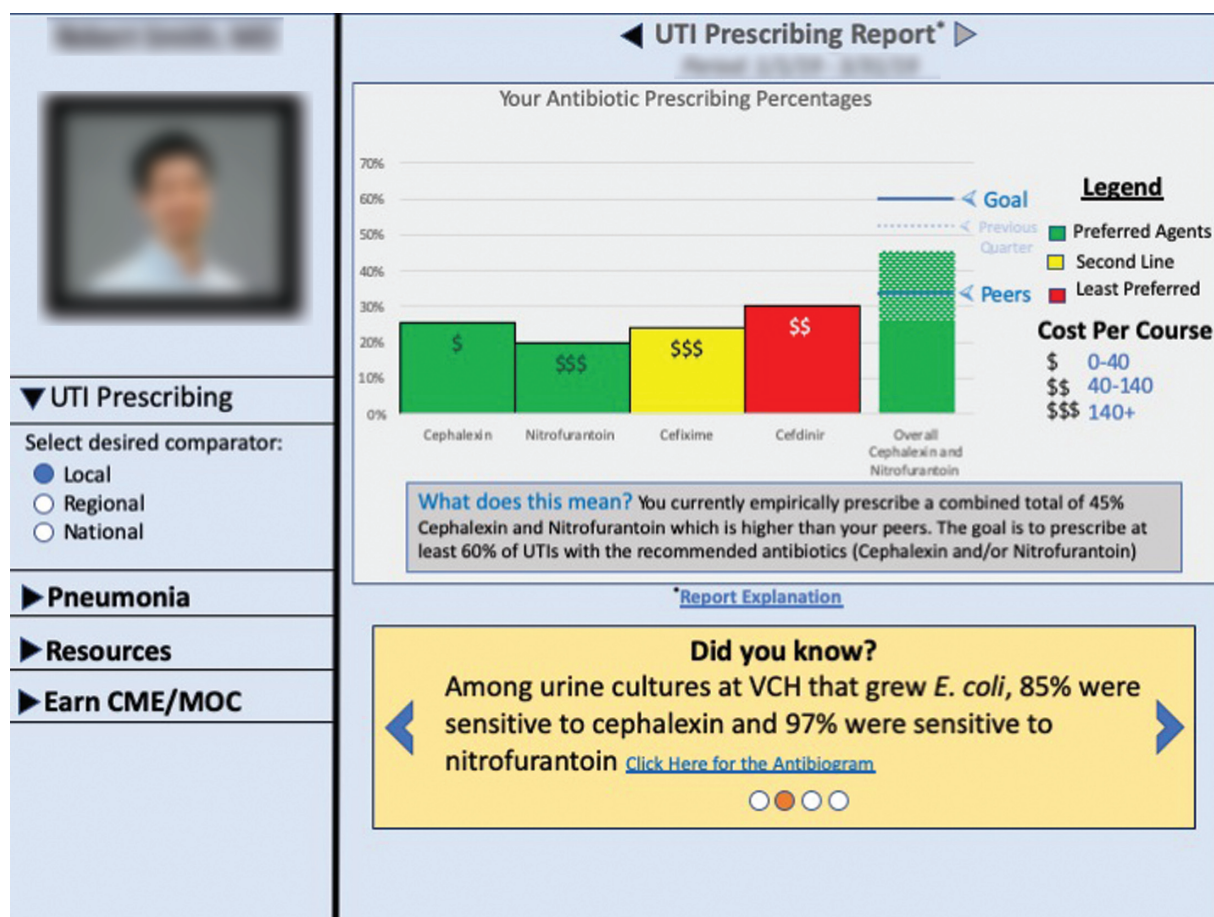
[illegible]

▼UTI Prescribing

Select desired comparator:
Local
Regional
National

▶Pneumonia

▶Resources

▶Earn CME/MOC

◀ UTI Prescribing Report* ▷

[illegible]

Your Antibiotic Prescribing Percentages

70%
60%
50%
40%
30%
20%
10%
0%

$ | $$$ | $$$ | $$

Cephalexin | Nitrofurantoin | Cefixime | Cefdinir | Overall Cephalexin and Nitrofurantoin

< Goal
< Previous Quarter
< Peers

Legend
Preferred Agents
Second Line
Least Preferred

Cost Per Course
$ 0-40
$$ 40-140
$$$ 140+

What does this mean? You currently empirically prescribe a combined total of 45% Cephalexin and Nitrofurantoin which is higher than your peers. The goal is to prescribe at least 60% of UTIs with the recommended antibiotics (Cephalexin and/or Nitrofurantoin)

*Report Explanation

Did you know?
Among urine cultures at VCH that grew E. coli, 85% were sensitive to cephalexin and 97% were sensitive to nitrofurantoin Click Here for the Antibiogram